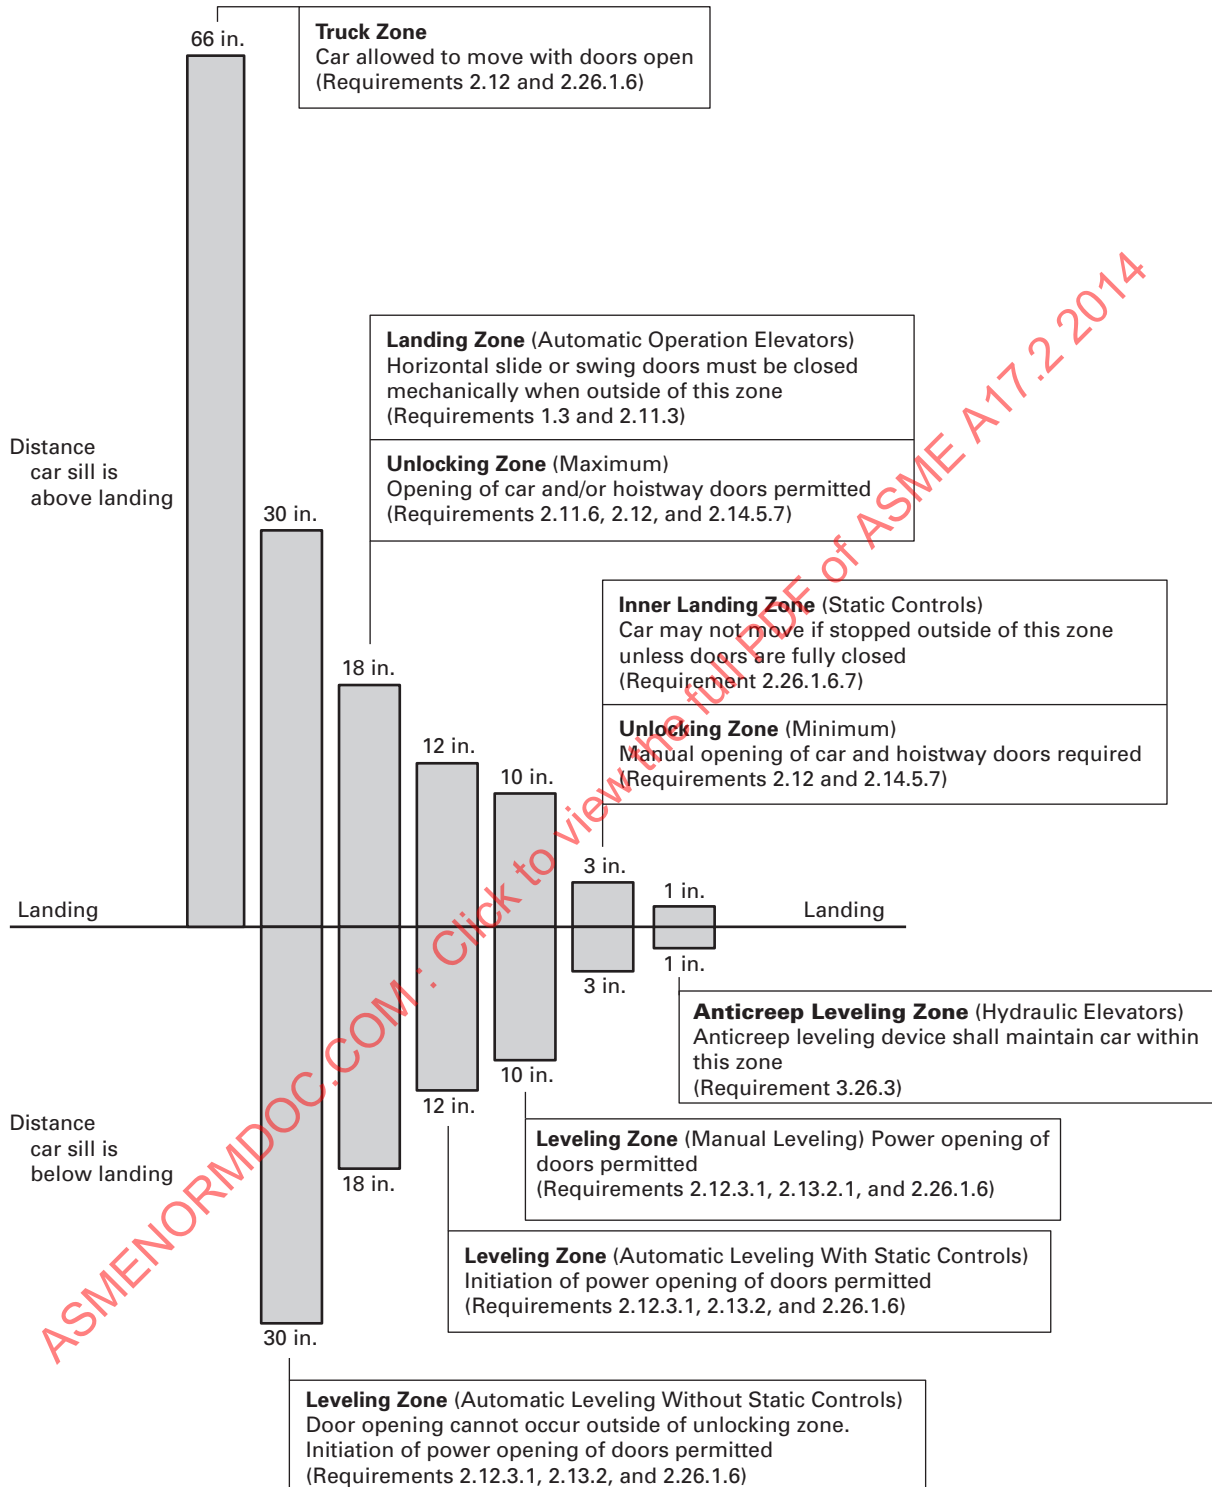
66 in.

**Truck Zone**
Car allowed to move with doors open
(Requirements 2.12 and 2.26.1.6)

**Landing Zone** (Automatic Operation Elevators)
Horizontal slide or swing doors must be closed mechanically when outside of this zone
(Requirements 1.3 and 2.11.3)

**Unlocking Zone** (Maximum)
Opening of car and/or hoistway doors permitted
(Requirements 2.11.6, 2.12, and 2.14.5.7)

Distance car sill is above landing

30 in.

**Inner Landing Zone** (Static Controls)
Car may not move if stopped outside of this zone unless doors are fully closed
(Requirement 2.26.1.6.7)

**Unlocking Zone** (Minimum)
Manual opening of car and hoistway doors required
(Requirements 2.12 and 2.14.5.7)

18 in.

12 in.

10 in.

3 in.

1 in.

Landing

Landing

1 in.

3 in.

**Anticreep Leveling Zone** (Hydraulic Elevators)
Anticreep leveling device shall maintain car within this zone
(Requirement 3.26.3)

10 in.

12 in.

Distance car sill is below landing

18 in.

**Leveling Zone** (Manual Leveling) Power opening of doors permitted
(Requirements 2.12.3.1, 2.13.2.1, and 2.26.1.6)

**Leveling Zone** (Automatic Leveling With Static Controls)
Initiation of power opening of doors permitted
(Requirements 2.12.3.1, 2.13.2, and 2.26.1.6)

30 in.

**Leveling Zone** (Automatic Leveling Without Static Controls)
Door opening cannot occur outside of unlocking zone.
Initiation of power opening of doors permitted
(Requirements 2.12.3.1, 2.13.2, and 2.26.1.6)

ASMENORMDOC.COM : Click to view the full PDF of ASME A17.2 2014